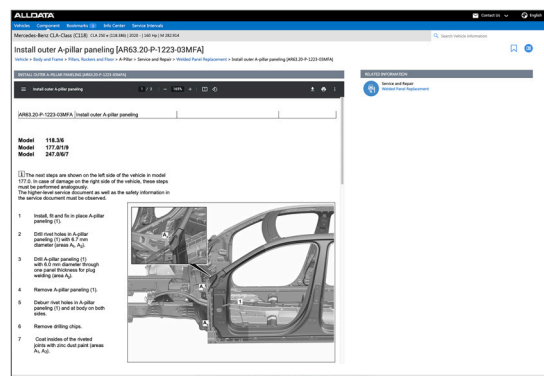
ALLDATA

Contact Us English

Vehicles Component Bookmarks Info Center Service Intervals

Mercedes-Benz CLA-Class (C118) CLA 250 e (118.386) | 2020 - | 160 Hp | M 282.914

Search Vehicle Information

Install outer A-pillar paneling [AR63.20-P-1223-03MFA]

Vehicle > Body and Frame > Pillars, Rockers and Floor > A-Pillar > Service and Repair > Welded Panel Replacement > Install outer A-pillar paneling [AR63.20-P-1223-03MFA]

INSTALL OUTER A-PILLAR PANELING [AR63.20-P-1223-03MFA]

RELATED INFORMATION

Service and Repair
Welded Panel Replacement

Install outer A-pillar paneling 1 / 7 — 143% +

| AR63.20-P-1223-03MFA | Install outer A-pillar paneling | | |
|---|---|---|---|

Model 118.3/6
Model 177.0/1/9
Model 247.0/6/7

The next steps are shown on the left side of the vehicle in model 177.0. In case of damage on the right side of the vehicle, these steps must be performed analogously. The higher-level service document as well as the safety information in the service document must be observed.

1 Install, fit and fix in place A-pillar paneling (1).

2 Drill rivet holes in A-pillar paneling (1) with 6.7 mm diameter (areas $A_1$, $A_2$).

3 Drill A-pillar paneling (1) with 6.0 mm diameter through one panel thickness for plug welding (area $A_3$).

4 Remove A-pillar paneling (1).

5 Deburr rivet holes in A-pillar paneling (1) and at body on both sides.

6 Remove drilling chips.

7 Coat insides of the riveted joints with zinc dust paint (areas $A_1$, $A_2$).

A
A
A
1